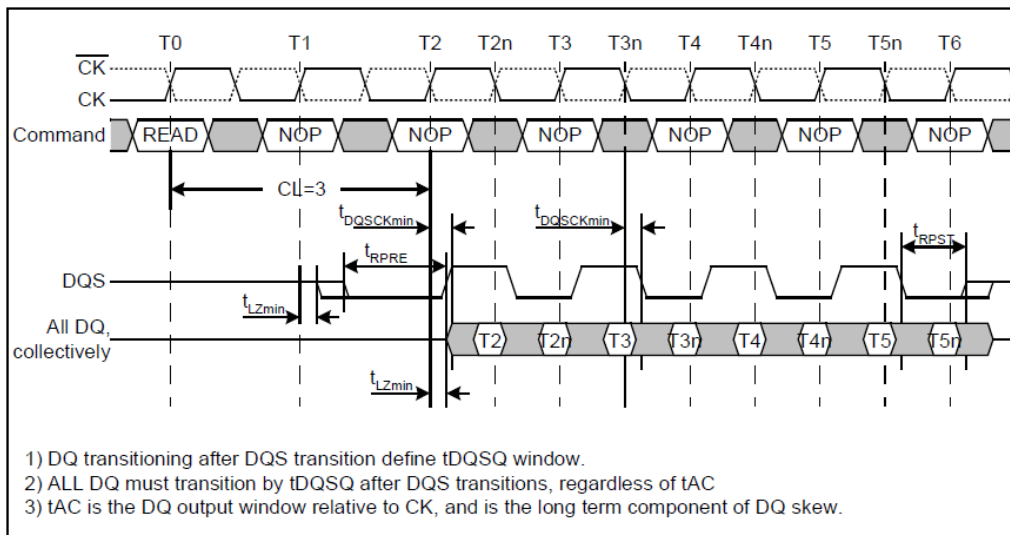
T0 T1 T2 T2n T3 T3n T4 T4n T5 T5n T6

$\overline{CK}$

CK

Command READ NOP NOP NOP NOP NOP NOP

CL=3

$t_{DQSCKmin}$

$t_{DQSCKmin}$

$t_{RPRE}$

$t_{RPST}$

DQS

$t_{LZmin}$

All DQ, collectively

T2 T2n T3 T3n T4 T4n T5 T5n

$t_{LZmin}$

1) DQ transitioning after DQS transition define tDQSQ window.
2) ALL DQ must transition by tDQSQ after DQS transitions, regardless of tAC
3) tAC is the DQ output window relative to CK, and is the long term component of DQ skew.